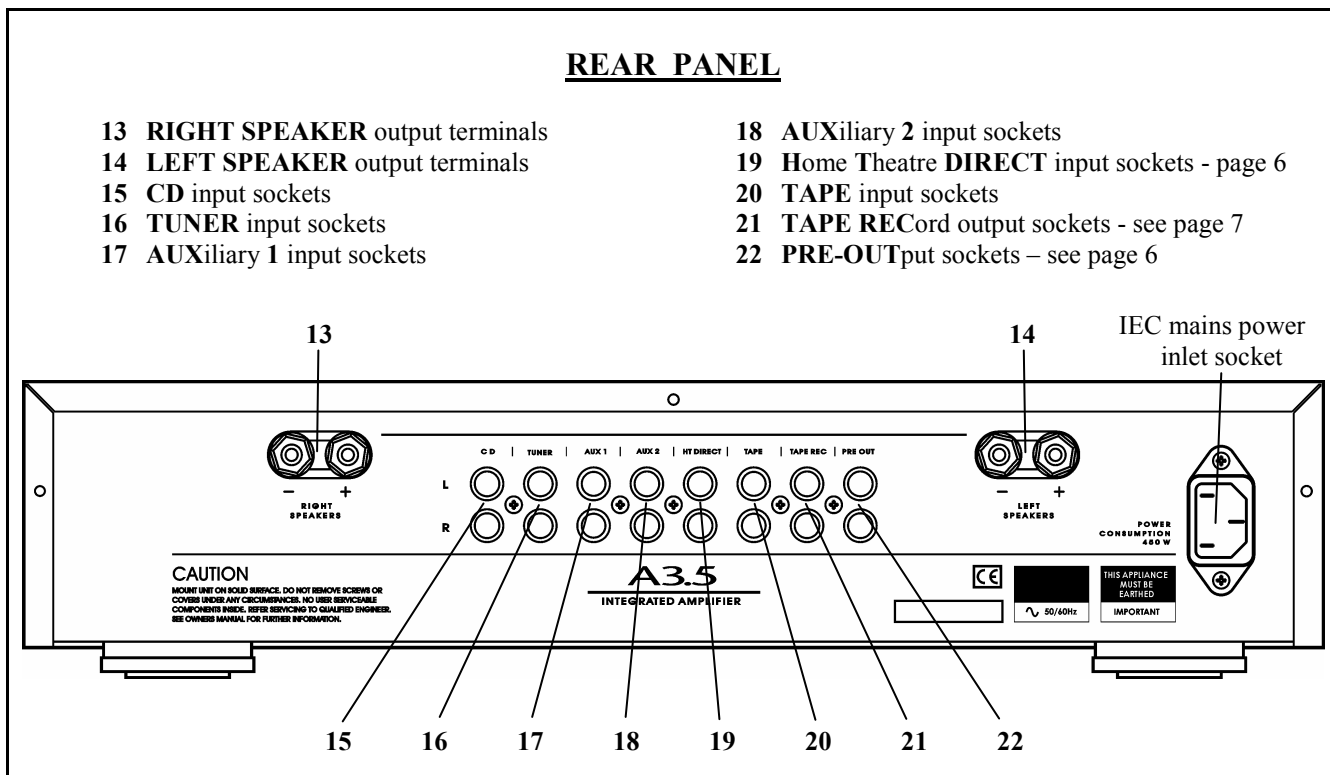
REAR PANEL

13 RIGHT SPEAKER output terminals
14 LEFT SPEAKER output terminals
15 CD input sockets
16 TUNER input sockets
17 AUXiliary 1 input sockets

18 AUXiliary 2 input sockets
19 Home Theatre DIRECT input sockets - page 6
20 TAPE input sockets
21 TAPE RECord output sockets - see page 7
22 PRE-OUTput sockets – see page 6

13

14

IEC mains power inlet socket

– +
RIGHT SPEAKERS

CD | TUNER | AUX 1 | AUX 2 | HT DIRECT | TAPE | TAPE REC | PRE OUT

L

R

– +
LEFT SPEAKERS

POWER CONSUMPTION 450 W

CAUTION
MOUNT UNIT ON SOLID SURFACE. DO NOT REMOVE SCREWS OR COVERS UNDER ANY CIRCUMSTANCES. NO USER SERVICEABLE COMPONENTS INSIDE. REFER SERVICING TO QUALIFIED ENGINEER. SEE OWNERS MANUAL FOR FURTHER INFORMATION.

A3.5
INTEGRATED AMPLIFIER

CE

∿ 50/60Hz

THIS APPLIANCE MUST BE EARTHED
IMPORTANT

15 16 17 18 19 20 21 22